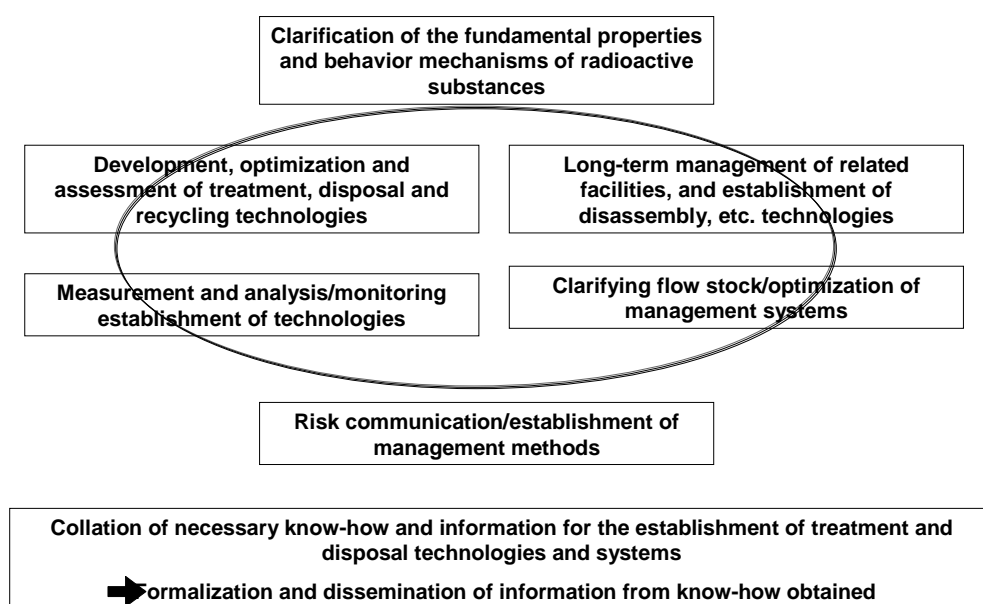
Clarification of the fundamental properties and behavior mechanisms of radioactive substances

Development, optimization and assessment of treatment, disposal and recycling technologies

Long-term management of related facilities, and establishment of disassembly, etc. technologies

Measurement and analysis/monitoring establishment of technologies

Clarifying flow stock/optimization of management systems

Risk communication/establishment of management methods

Collation of necessary know-how and information for the establishment of treatment and disposal technologies and systems

➡Formalization and dissemination of information from know-how obtained